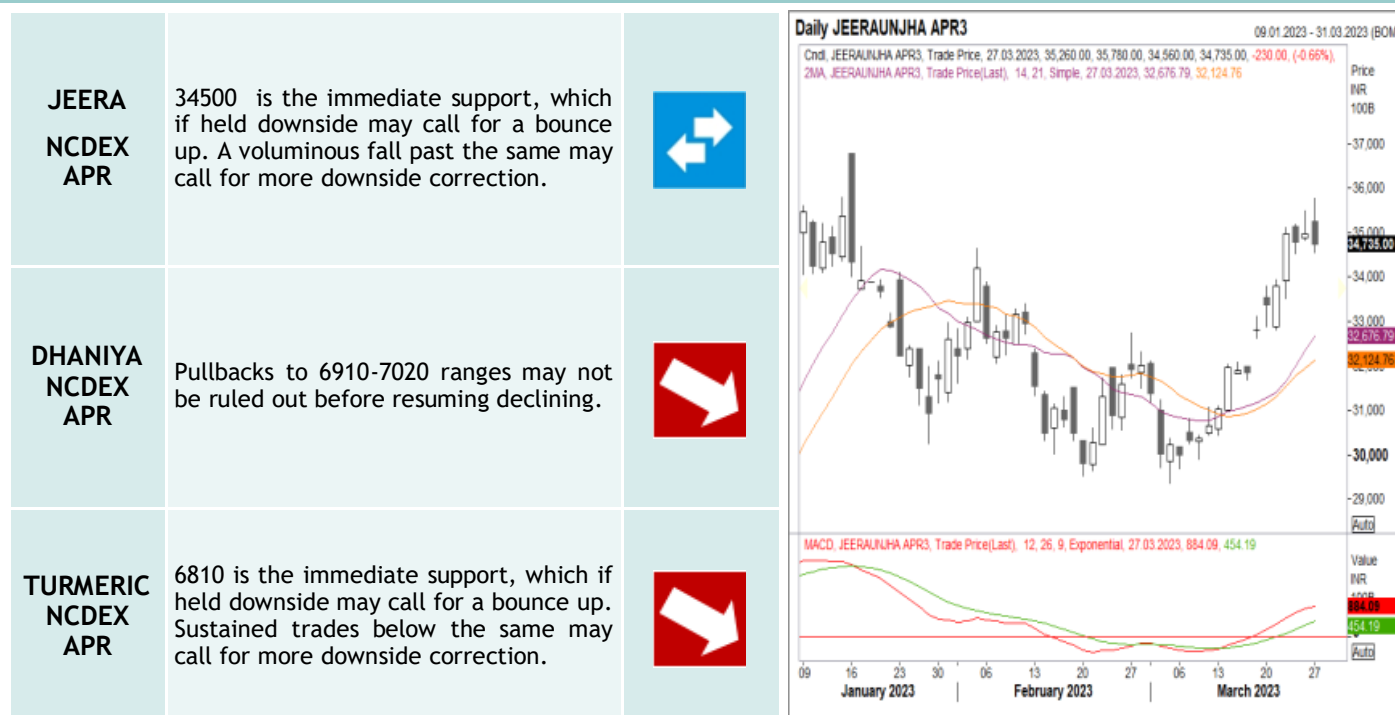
| | | |
|---|---|---|
| **JEERA NCDEX APR** | 34500 is the immediate support, which if held downside may call for a bounce up. A voluminous fall past the same may call for more downside correction. | |
| **DHANIYA NCDEX APR** | Pullbacks to 6910-7020 ranges may not be ruled out before resuming declining. | |
| **TURMERIC NCDEX APR** | 6810 is the immediate support, which if held downside may call for a bounce up. Sustained trades below the same may call for more downside correction. | |

Daily JEERAUNJHA APR3

09.01.2023 - 31.03.2023 (BOM

Cndl, JEERAUNJHA APR3, Trade Price, 27.03.2023, 35,260.00, 35,780.00, 34,560.00, 34,735.00, -230.00, (-0.66%),
2MA, JEERAUNJHA APR3, Trade Price(Last), 14, 21, Simple, 27.03.2023, 32,676.79, 32,124.76

Price
INR
100B

37,000
36,000
35,000
34,735.00
34,000
33,000
32,676.79
32,124.76
31,000
30,000
29,000
Auto

MACD, JEERAUNJHA APR3, Trade Price(Last), 12, 26, 9, Exponential, 27.03.2023, 884.09, 454.19

Value
INR
100B
884.09
454.19
Auto

09 16 23 30 06 13 20 27 06 13 20 27
January 2023 | February 2023 | March 2023